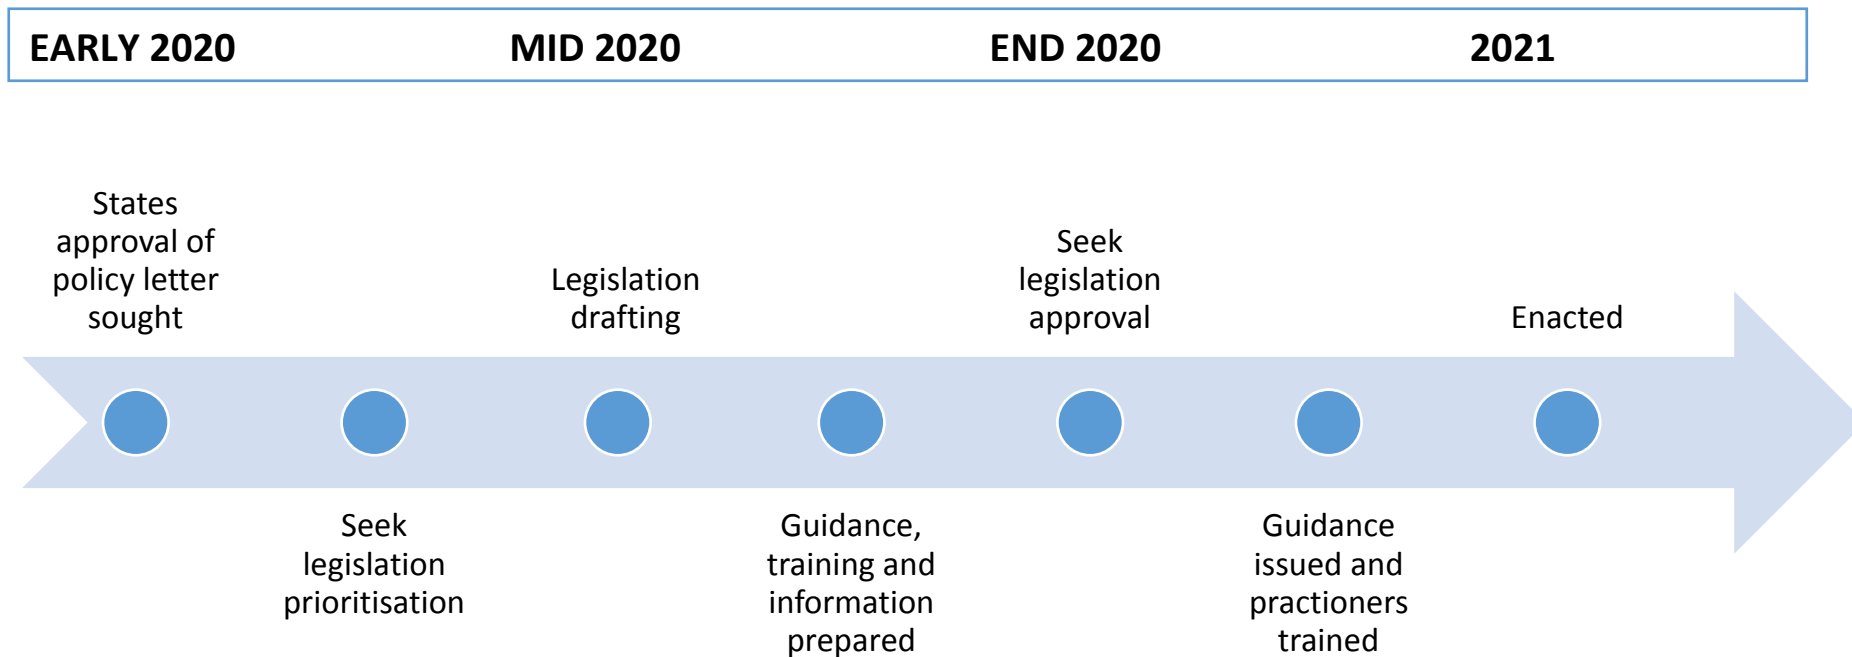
EARLY 2020 MID 2020 END 2020 2021

States approval of policy letter sought

Legislation drafting

Seek legislation approval

Enacted

Seek legislation prioritisation

Guidance, training and information prepared

Guidance issued and practioners trained